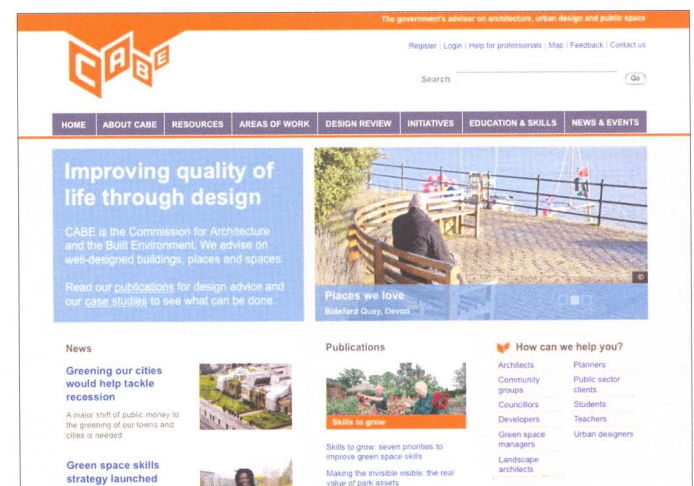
The government's advisor on architecture, urban design and public space

CABE

Register | Login | Help for professionals | Map | Feedback | Contact us

Search Go

HOME | ABOUT CABE | RESOURCES | AREAS OF WORK | DESIGN REVIEW | INITIATIVES | EDUCATION & SKILLS | NEWS & EVENTS

Improving quality of life through design

CABE is the Commission for Architecture and the Built Environment. We advise on well-designed buildings, places and spaces.

Read our publications for design advice and our case studies to see what can be done.

Places we love
Bideford Quay, Devon

News

Greening our cities would help tackle recession

A major shift of public money to the greening of our towns and cities is needed

Green space skills strategy launched

Publications

Skills to grow

Skills to grow: seven priorities to improve green space skills

Making the invisible visible: the real value of park assets

How can we help you?

| Architects | Planners |
|---|---|
| Community groups | Public sector clients |
| Councillors | Students |
| Developers | Teachers |
| Green space managers | Urban designers |
| Landscape architects | |